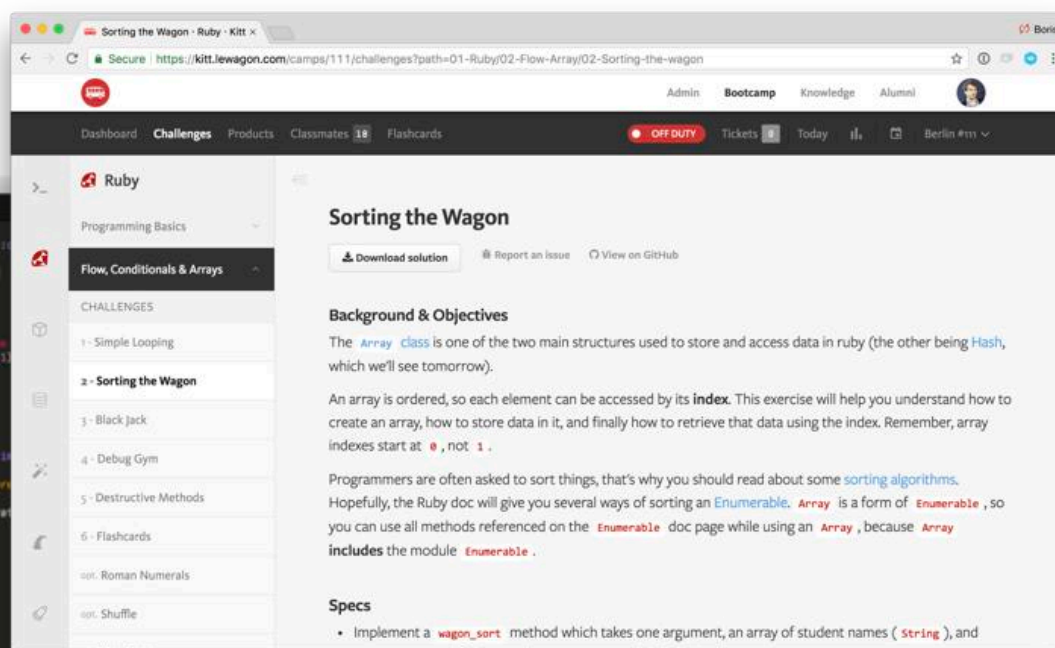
Sorting the Wagon · Ruby · Kitt ×

Boris

Secure https://kitt.lewagon.com/camps/111/challenges?path=01-Ruby/02-Flow-Array/02-Sorting-the-wagon

Admin Bootcamp Knowledge Alumni

Dashboard Challenges Products Classmates 18 Flashcards

OFF DUTY Tickets 0 Today Berlin #111

Ruby

Programming Basics

Flow, Conditionals & Arrays

CHALLENGES

1 - Simple Looping

2 - Sorting the Wagon

3 - Black Jack

4 - Debug Gym

5 - Destructive Methods

6 - Flashcards

opt. Roman Numerals

opt. Shuffle

Sorting the Wagon

Download solution Report an issue View on GitHub

Background & Objectives

The `Array` class is one of the two main structures used to store and access data in ruby (the other being Hash, which we'll see tomorrow).

An array is ordered, so each element can be accessed by its **index**. This exercise will help you understand how to create an array, how to store data in it, and finally how to retrieve that data using the index. Remember, array indexes start at `0` , not `1` .

Programmers are often asked to sort things, that's why you should read about some sorting algorithms. Hopefully, the Ruby doc will give you several ways of sorting an Enumerable. `Array` is a form of `Enumerable` , so you can use all methods referenced on the `Enumerable` doc page while using an `Array` , because `Array` **includes** the module `Enumerable` .

Specs

• Implement a `wagon_sort` method which takes one argument, an array of student names ( `String` ), and